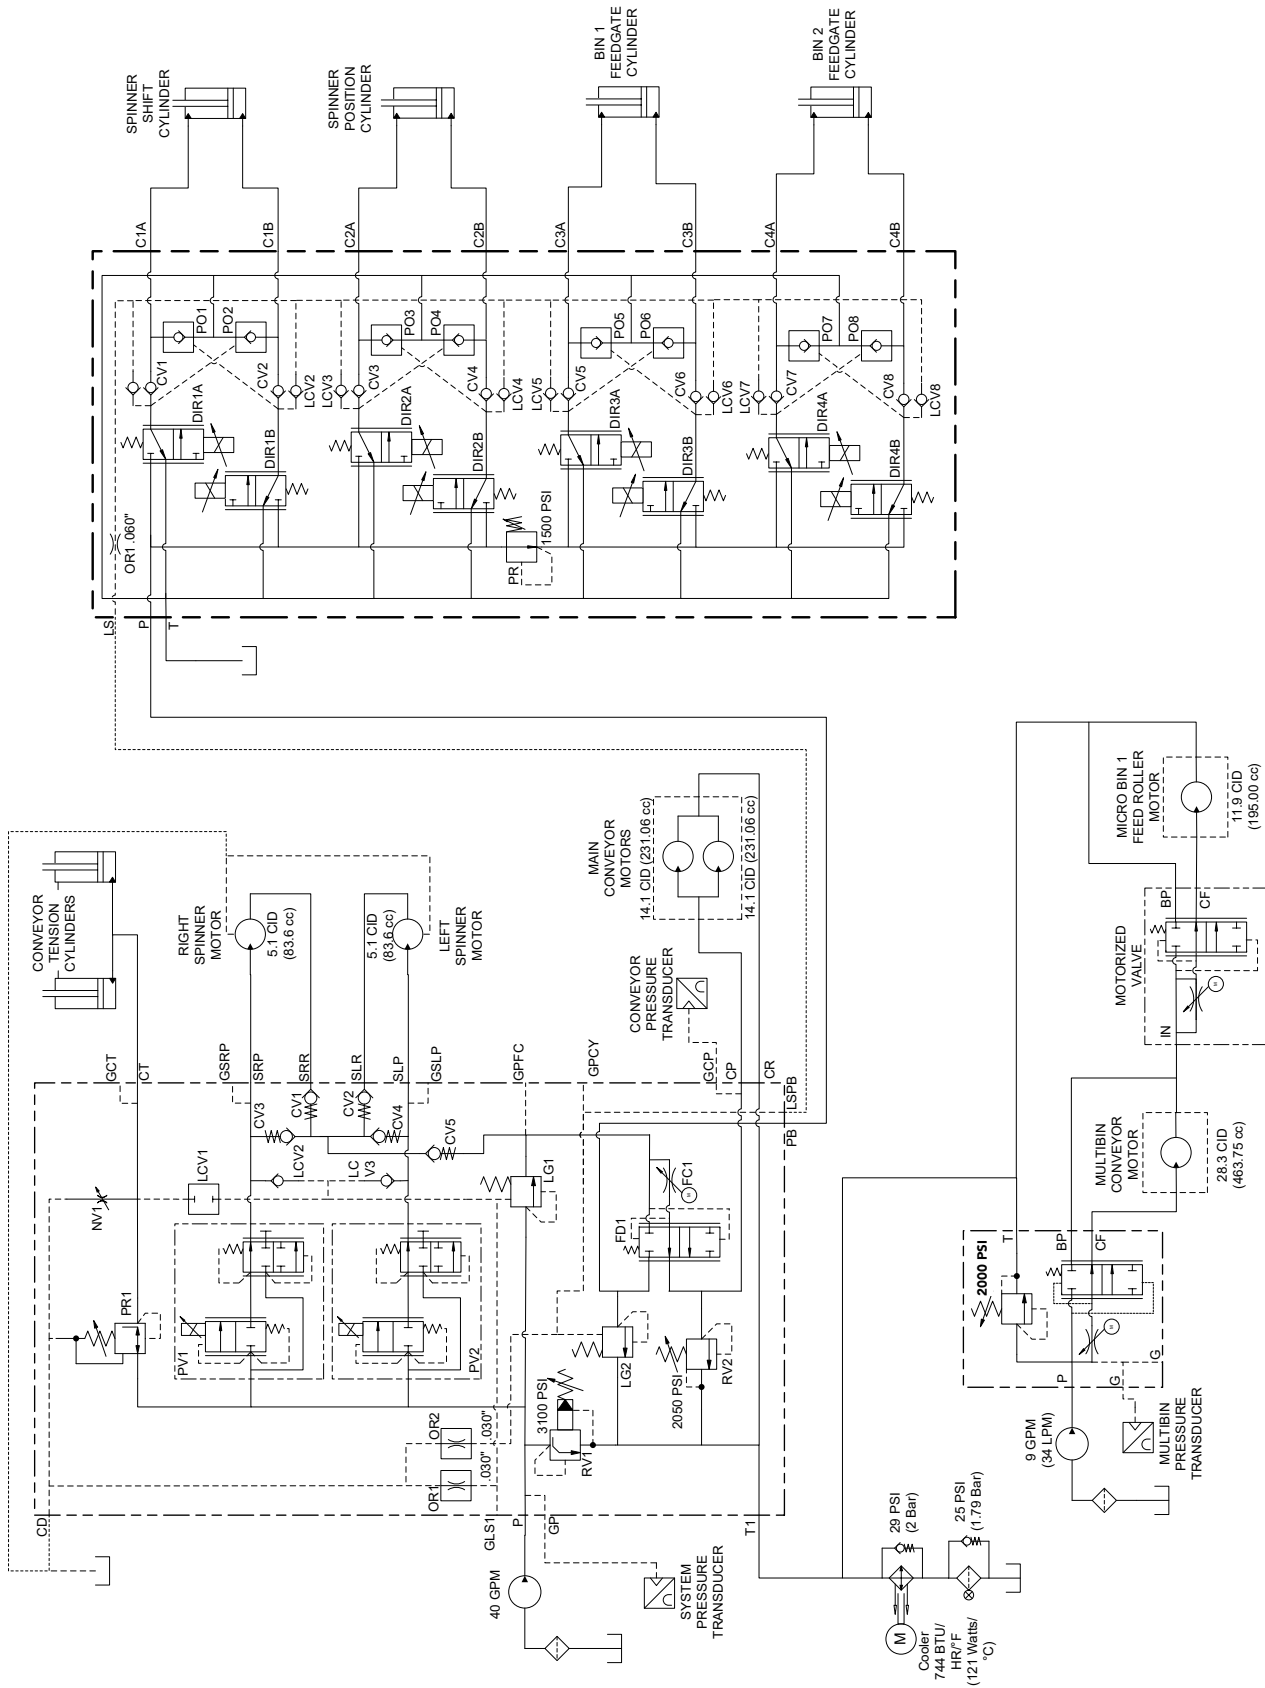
SPINNER SHIFT CYLINDER
SPINNER POSITION CYLINDER
BIN 1 FEEDGATE CYLINDER
BIN 2 FEEDGATE CYLINDER
C1A C1B C2A C2B C3A C3B C4A C4B
PO1 PO2 PO3 PO4 PO5 PO6 PO7 PO8
CV1 CV2 LCV2 LCV3 CV3 CV4 LCV4 LCV5 CV5 CV6 LCV6 LCV7 CV7 CV8 LCV8
DIR1A DIR1B DIR2A DIR2B DIR3A DIR3B DIR4A DIR4B
OR1 .060"
1500 PSI
PR
LS P T
CONVEYOR TENSION CYLINDERS
RIGHT SPINNER MOTOR
5.1 CID (83.6 cc)
5.1 CID (83.6 cc)
LEFT SPINNER MOTOR
MAIN CONVEYOR MOTORS
14.1 CID (231.06 cc)
14.1 CID (231.06 cc)
CONVEYOR PRESSURE TRANSDUCER
MICRO BIN 1 FEED ROLLER MOTOR
11.9 CID (195.00 cc)
MOTORIZED VALVE
BP CF IN
MULTIBIN CONVEYOR MOTOR
28.3 CID (463.75 cc)
GCT CT GSRP SRP SRR SLR SLP GSLP GPFC GPCY GCP CP CR LSPB PB
CV3 CV1 CV2 CV4 CV5
LCV1 LCV2 LC V3
NV1
LG1
FC1
FD1
PR1
PV1 PV2
LG2
2050 PSI
RV2
3100 PSI
RV1
OR2 .030"
OR1 .030"
CD
GLS1 P GP
T1
40 GPM
SYSTEM PRESSURE TRANSDUCER
29 PSI (2 Bar)
25 PSI (1.79 Bar)
M
Cooler 744 BTU/ HR/°F (121 Watts/ °C)
2000 PSI
T BP CF
P G G
9 GPM (34 LPM)
MULTIBIN PRESSURE TRANSDUCER